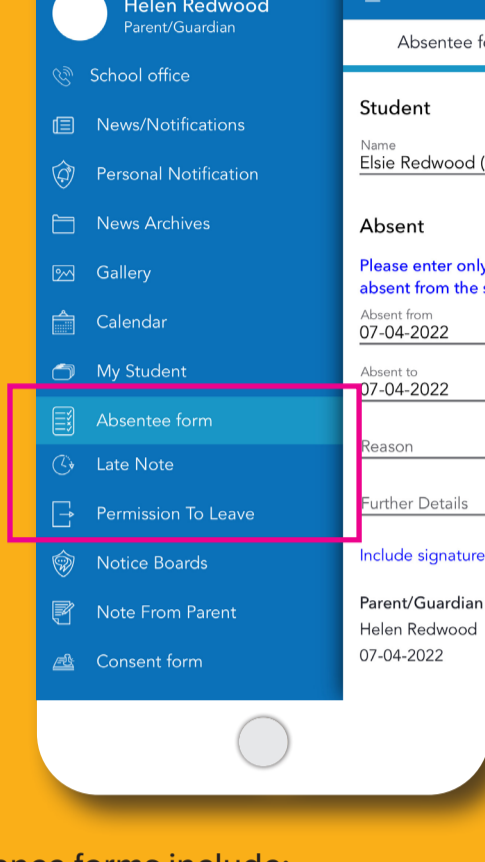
Helen Redwood
Parent/Guardian

School office
News/Notifications
Personal Notification
News Archives
Gallery
Calendar
My Student
Absentee form
Late Note
Permission To Leave
Notice Boards
Note From Parent
Consent form

Absentee fo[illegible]

Student

Name
Elsie Redwood ([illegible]

Absent

Please enter only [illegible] absent from the s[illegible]

Absent from
07-04-2022

Absent to
07-04-2022

Reason

Further Details

Include signature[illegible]

Parent/Guardian
Helen Redwood
07-04-2022

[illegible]